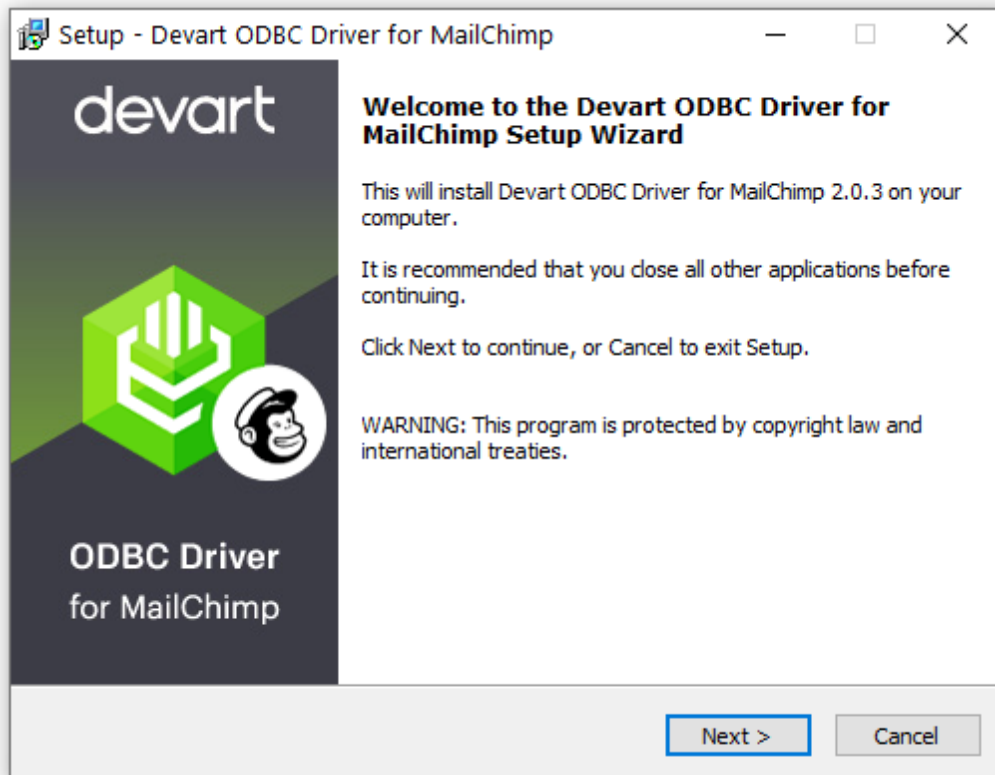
Setup - Devart ODBC Driver for MailChimp

devart

ODBC Driver
for MailChimp

Welcome to the Devart ODBC Driver for MailChimp Setup Wizard

This will install Devart ODBC Driver for MailChimp 2.0.3 on your computer.

It is recommended that you close all other applications before continuing.

Click Next to continue, or Cancel to exit Setup.

WARNING: This program is protected by copyright law and international treaties.

Next >
Cancel